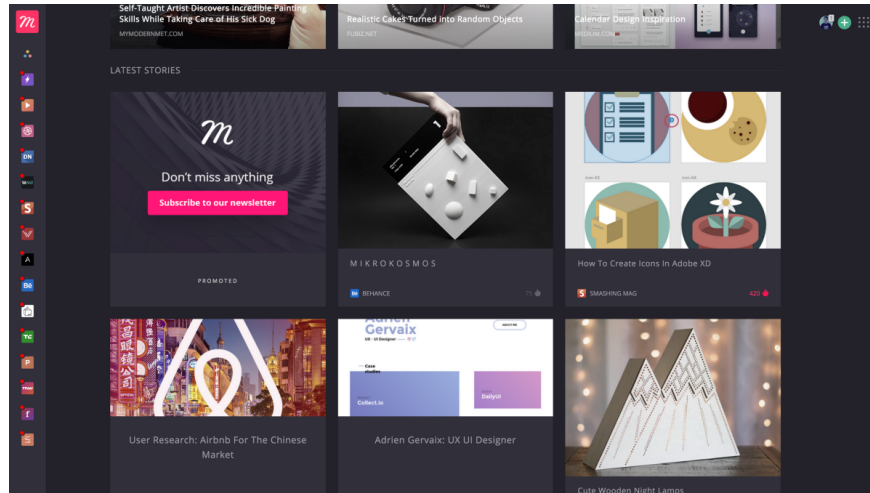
Self-Taught Artist Discovers Incredible Painting Skills While Taking Care of His Sick Dog
MYMODERNMET.COM

Realistic Cakes Turned into Random Objects
RUBIZ.NET

Calendar Design Inspiration

LATEST STORIES

Don't miss anything
Subscribe to our newsletter
PROMOTED

MIKROKOSMOS
BEHANCE
75

How To Create Icons In Adobe XD
SMASHING MAG
420

User Research: Airbnb For The Chinese Market

Adrien Gervaix
Collect.io
DailyUI

Adrien Gervaix: UX UI Designer

Cute Wooden Night Lamps